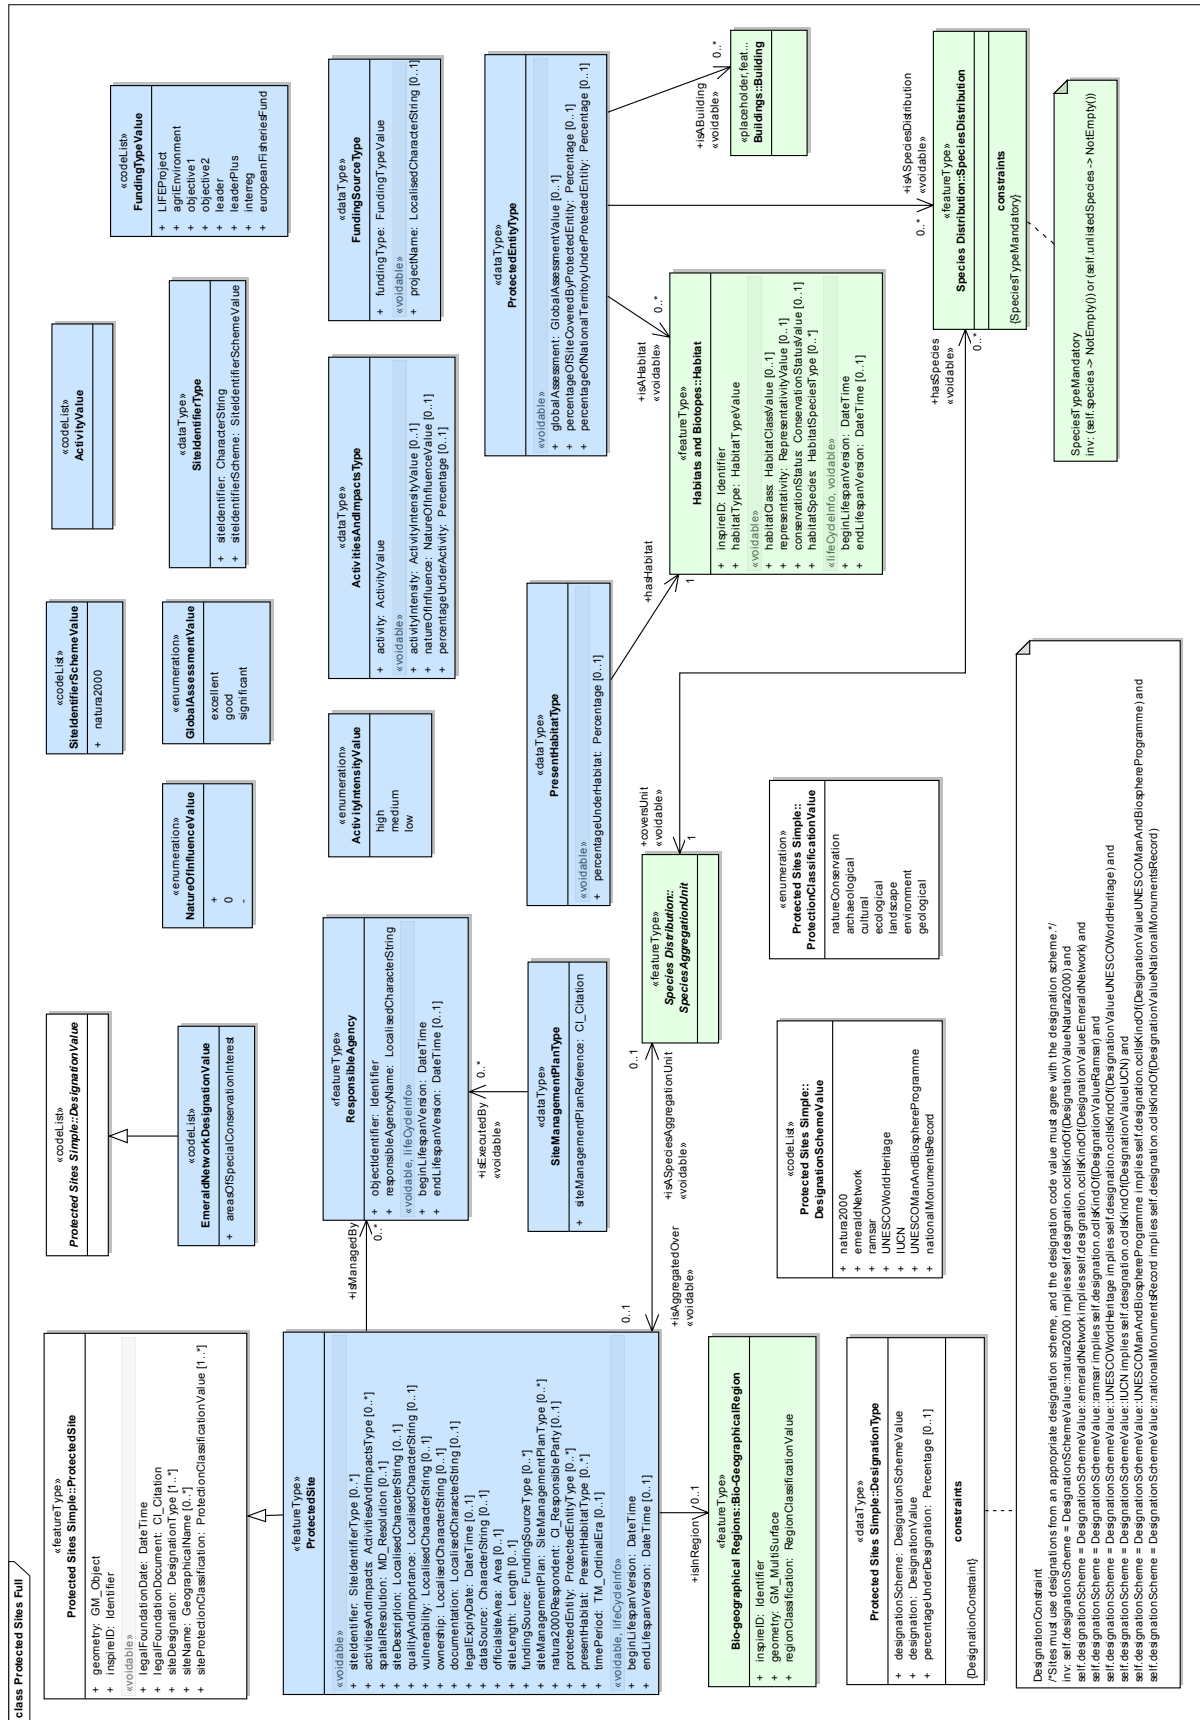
class Protected Sites Full

«featureType»
Protected Sites Simple::ProtectedSite

+ geometry: GM_Object
+ inspireID: Identifier
«voidable»
+ legalFoundationDate: DateTime
+ legalFoundationDocument: CI_Citation
+ siteDesignation: DesignationType [1..*]
+ siteName: GeographicalName [0..*]
+ siteProtectionClassification: ProtectionClassificationValue [1..*]

«codeList»
Protected Sites Simple::DesignationValue

«codeList»
EmeraldNetworkDesignationValue

+ areasOfSpecialConservationInterest

«enumeration»
NatureOfInfluenceValue

+
0
-

«codeList»
SiteIdentifierSchemeValue

+ natura2000

«enumeration»
GlobalAssessmentValue

excellent
good
significant

«codeList»
ActivityValue

«dataType»
SiteIdentifierType

+ siteIdentifier: CharacterString
+ siteIdentifierScheme: SiteIdentifierSchemeValue

«codeList»
FundingTypeValue

+ LIFEProject
+ agriEnvironment
+ objective1
+ objective2
+ leader
+ leaderPlus
+ interreg
+ europeanFisheriesFund

«featureType»
ProtectedSite

«voidable»
+ siteIdentifier: SiteIdentifierType [0..*]
+ activitiesAndImpacts: ActivitiesAndImpactsType [0..*]
+ spatialResolution: MD_Resolution [0..1]
+ siteDescription: LocalisedCharacterString [0..1]
+ qualityAndImportance: LocalisedCharacterString [0..1]
+ vulnerability: LocalisedCharacterString [0..1]
+ ownership: LocalisedCharacterString [0..1]
+ documentation: LocalisedCharacterString [0..1]
+ legalExpiryDate: DateTime [0..1]
+ dataSource: CharacterString [0..1]
+ officialsiteArea: Area [0..1]
+ siteLength: Length [0..1]
+ fundingSource: FundingSourceType [0..*]
+ siteManagementPlan: SiteManagementPlanType [0..*]
+ natura2000Respondent: CI_ResponsibleParty [0..1]
+ protectedEntity: ProtectedEntityType [0..*]
+ presentHabitat: PresentHabitatType [0..*]
+ timePeriod: TM_OrdinalEra [0..1]
«voidable, lifeCycleInfo»
+ beginLifespanVersion: DateTime
+ endLifespanVersion: DateTime [0..1]

+isManagedBy
0..*

«featureType»
ResponsibleAgency

+ objectIdentifier: Identifier
+ responsibleAgencyName: LocalisedCharacterString
«voidable, lifeCycleInfo»
+ beginLifespanVersion: DateTime
+ endLifespanVersion: DateTime [0..1]

+isExecutedBy
«voidable»
0..*

«dataType»
SiteManagementPlanType

+ siteManagementPlanReference: CI_Citation

«enumeration»
ActivityIntensityValue

high
medium
low

«dataType»
ActivitiesAndImpactsType

+ activity: ActivityValue
«voidable»
+ activityIntensity: ActivityIntensityValue [0..1]
+ natureOfInfluence: NatureOfInfluenceValue [0..1]
+ percentageUnderActivity: Percentage [0..1]

«dataType»
FundingSourceType

+ fundingType: FundingTypeValue
«voidable»
+ projectName: LocalisedCharacterString [0..1]

«dataType»
PresentHabitatType

«voidable»
+ percentageUnderHabitat: Percentage [0..1]

+hasHabitat

«dataType»
ProtectedEntityType

«voidable»
+ globalAssessment: GlobalAssessmentValue [0..1]
+ percentageOfSiteCoveredByProtectedEntity: Percentage [0..1]
+ percentageOfNationalTerritoryUnderProtectedEntity: Percentage [0..1]

+isABuilding
«voidable»
0..*

«placeholder,feat...
Buildings::Building

+isAHabitat
«voidable»
0..*
1

«featureType»
Habitats and Biotopes::Habitat

+ inspireID: Identifier
+ habitatType: HabitatTypeValue
«voidable»
+ habitatClass: HabitatClassValue [0..1]
+ representativity: RepresentativityValue [0..1]
+ conservationStatus: ConservationStatusValue [0..1]
+ habitatSpecies: HabitatSpeciesType [0..*]
«lifeCycleInfo, voidable»
+ beginLifespanVersion: DateTime
+ endLifespanVersion: DateTime [0..1]

+isASpeciesDistribution
«voidable»
0..*

«featureType»
Species Distribution::SpeciesDistribution

constraints
{SpeciesTypeMandatory}

+hasSpecies
«voidable»
0..*

SpeciesTypeMandatory
inv: (self.species -> NotEmpty()) or (self.unlistedSpecies -> NotEmpty())

+isAggregatedOver
«voidable»
0..1

+isASpeciesAggregationUnit
«voidable»
0..1

«featureType»
Species Distribution::
SpeciesAggregationUnit

+coversUnit
«voidable»
1

«enumeration»
Protected Sites Simple::
ProtectionClassificationValue

natureConservation
archaeological
cultural
ecological
landscape
environment
geological

+isInRegion
0..1

«featureType»
Bio-geographical Regions::Bio-GeographicalRegion

+ inspireID: Identifier
+ geometry: GM_MultiSurface
+ regionClassification: RegionClassificationValue

«codeList»
Protected Sites Simple::
DesignationSchemeValue

+ natura2000
+ emeraldNetwork
+ ramsar
+ UNESCOWorldHeritage
+ IUCN
+ UNESCOManAndBiosphereProgramme
+ nationalMonumentsRecord

«dataType»
Protected Sites Simple::DesignationType

+ designationScheme: DesignationSchemeValue
+ designation: DesignationValue
+ percentageUnderDesignation: Percentage [0..1]

constraints
{DesignationConstraint}

DesignationConstraint
/*Sites must use designations from an appropriate designation scheme, and the designation code value must agree with the designation scheme.*/
inv: self.designationScheme = DesignationSchemeValue::natura2000 implies self.designation.oclIsKindOf(DesignationValueNatura2000) and
self.designationScheme = DesignationSchemeValue::emeraldNetwork implies self.designation.oclIsKindOf(DesignationValueEmeraldNetwork) and
self.designationScheme = DesignationSchemeValue::ramsar implies self.designation.oclIsKindOf(DesignationValueRamsar) and
self.designationScheme = DesignationSchemeValue::UNESCOWorldHeritage implies self.designation.oclIsKindOf(DesignationValueUNESCOWorldHeritage) and
self.designationScheme = DesignationSchemeValue::IUCN implies self.designation.oclIsKindOf(DesignationValueIUCN) and
self.designationScheme = DesignationSchemeValue::UNESCOManAndBiosphereProgramme implies self.designation.oclIsKindOf(DesignationValueUNESCOManAndBiosphereProgramme) and
self.designationScheme = DesignationSchemeValue::nationalMonumentsRecord implies self.designation.oclIsKindOf(DesignationValueNationalMonumentsRecord)